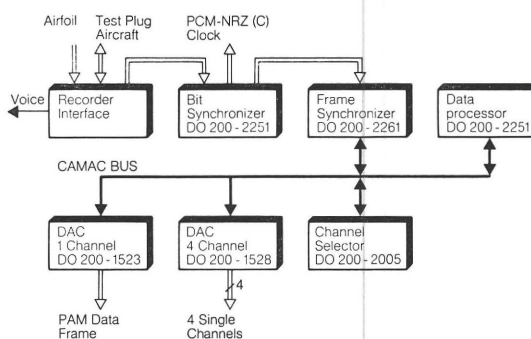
Airfoil

Test Plug
Aircraft

PCM-NRZ (C)
Clock

Voice

Recorder
Interface

Bit
Synchronizer
DO 200 - 2251

Frame
Synchronizer
DO 200 - 2261

Data
processor
DO 200 - 2251

CAMAC BUS

DAC
1 Channel
DO 200 - 1523

DAC
4 Channel
DO 200 - 1528

Channel
Selector
DO 200 - 2005

4

PAM Data
Frame

4 Single
Channels